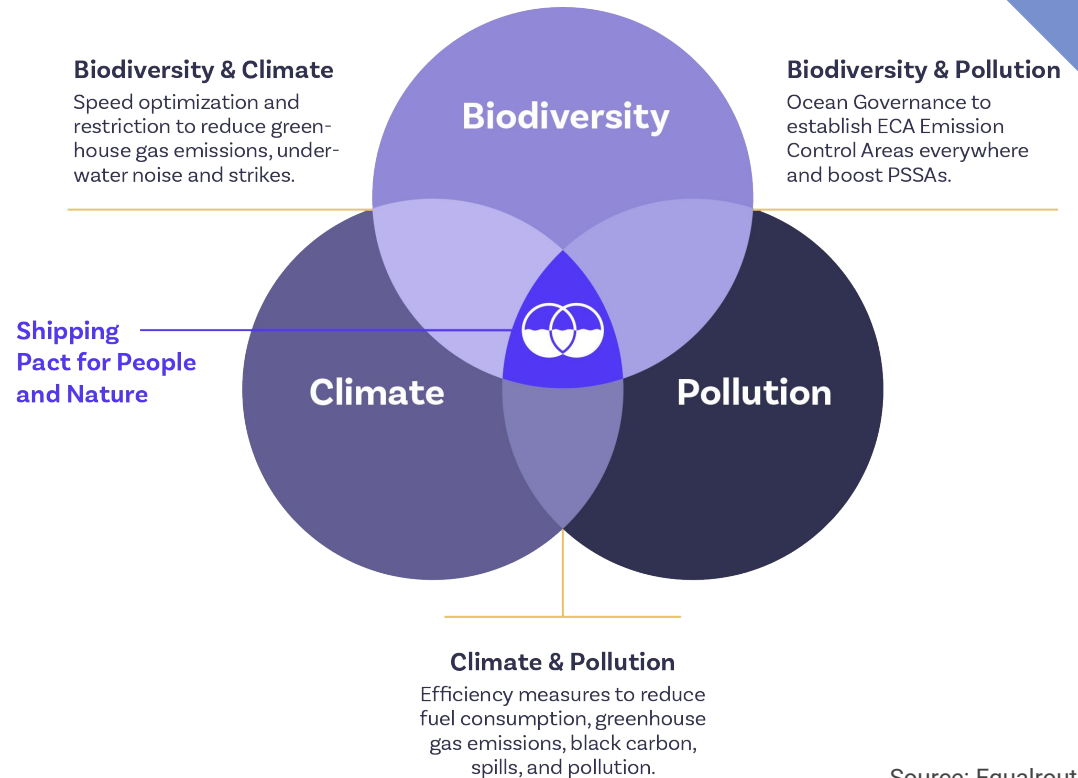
Biodiversity & Climate
Speed optimization and restriction to reduce greenhouse gas emissions, underwater noise and strikes.

Biodiversity

Biodiversity & Pollution
Ocean Governance to establish ECA Emission Control Areas everywhere and boost PSSAs.

Shipping Pact for People and Nature

Climate

Pollution

Climate & Pollution
Efficiency measures to reduce fuel consumption, greenhouse gas emissions, black carbon, spills, and pollution.

Source: Equalrout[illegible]